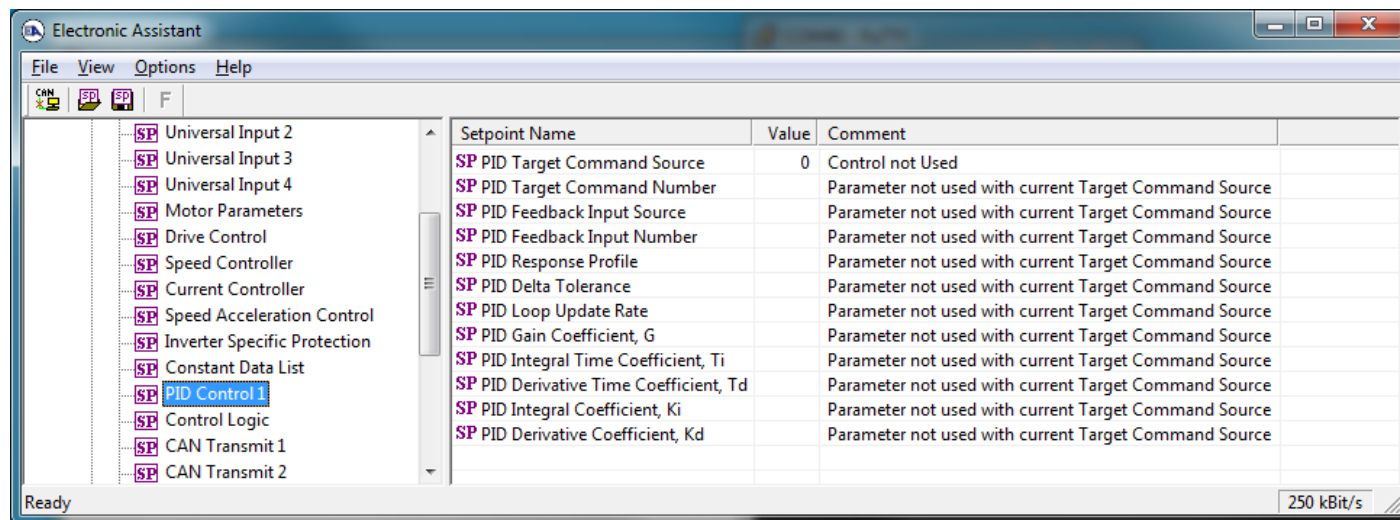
Electronic Assistant

File View Options Help

CAN SP SP F

SP Universal Input 2
SP Universal Input 3
SP Universal Input 4
SP Motor Parameters
SP Drive Control
SP Speed Controller
SP Current Controller
SP Speed Acceleration Control
SP Inverter Specific Protection
SP Constant Data List
SP PID Control 1
SP Control Logic
SP CAN Transmit 1
SP CAN Transmit 2

| Setpoint Name | Value | Comment |
|---|---|---|
| SP PID Target Command Source | 0 | Control not Used |
| SP PID Target Command Number | | Parameter not used with current Target Command Source |
| SP PID Feedback Input Source | | Parameter not used with current Target Command Source |
| SP PID Feedback Input Number | | Parameter not used with current Target Command Source |
| SP PID Response Profile | | Parameter not used with current Target Command Source |
| SP PID Delta Tolerance | | Parameter not used with current Target Command Source |
| SP PID Loop Update Rate | | Parameter not used with current Target Command Source |
| SP PID Gain Coefficient, G | | Parameter not used with current Target Command Source |
| SP PID Integral Time Coefficient, Ti | | Parameter not used with current Target Command Source |
| SP PID Derivative Time Coefficient, Td | | Parameter not used with current Target Command Source |
| SP PID Integral Coefficient, Ki | | Parameter not used with current Target Command Source |
| SP PID Derivative Coefficient, Kd | | Parameter not used with current Target Command Source |

Ready
250 kBit/s